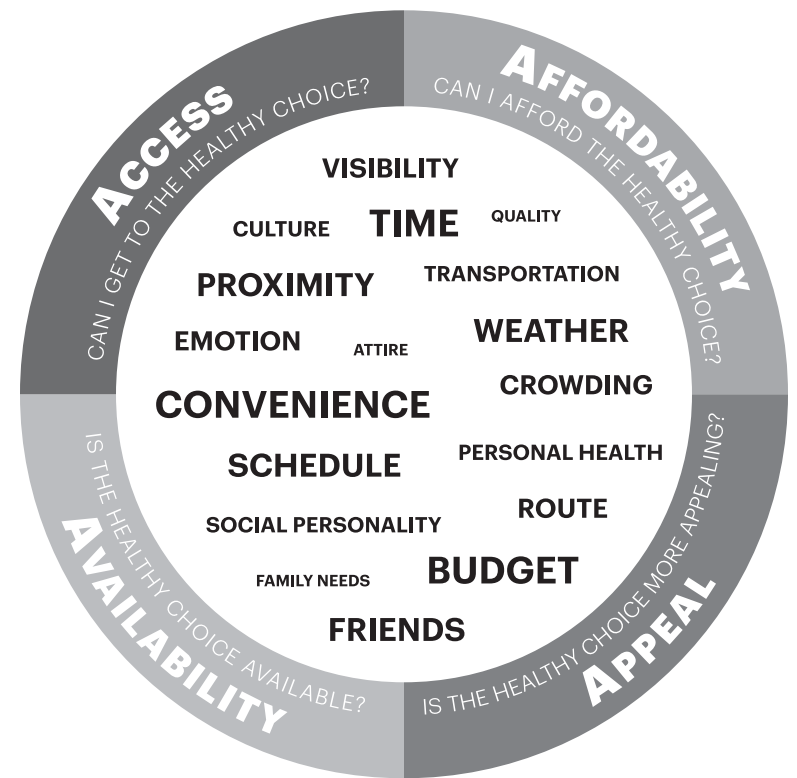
ACCESS
CAN I GET TO THE HEALTHY CHOICE?

AFFORDABILITY
CAN I AFFORD THE HEALTHY CHOICE?

VISIBILITY
CULTURE
TIME
QUALITY
PROXIMITY
TRANSPORTATION
EMOTION
ATTIRE
WEATHER
CROWDING
CONVENIENCE
SCHEDULE
PERSONAL HEALTH
ROUTE
SOCIAL PERSONALITY
FAMILY NEEDS
BUDGET
FRIENDS

IS THE HEALTHY CHOICE AVAILABLE?
AVAILABILITY

IS THE HEALTHY CHOICE MORE APPEALING?
APPEAL